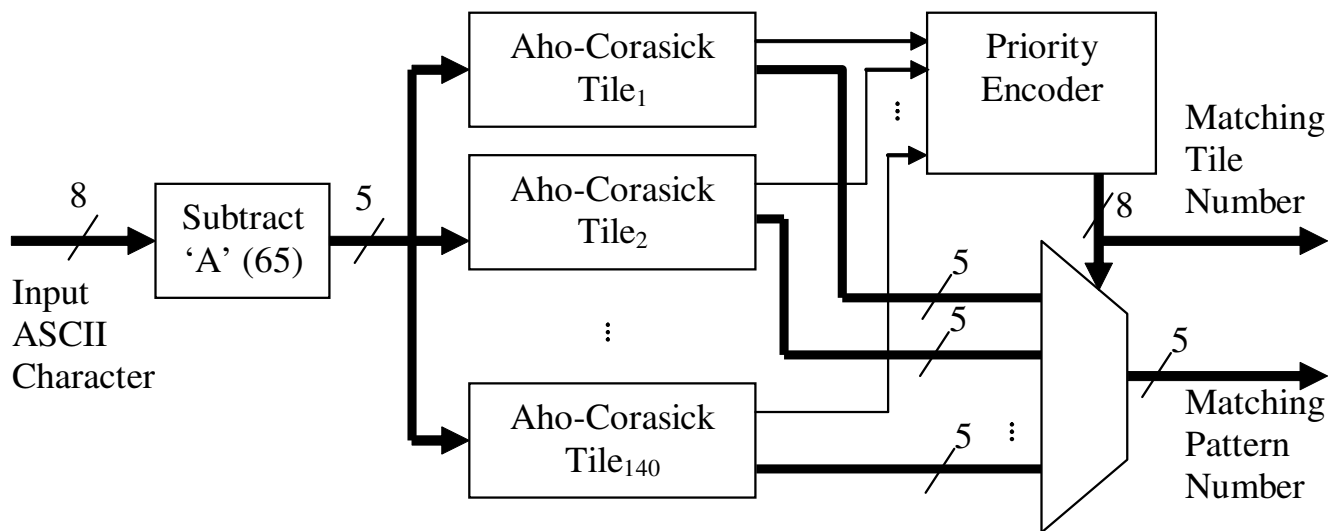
8

Input ASCII Character

Subtract 'A' (65)

5

Aho-Corasick $Tile_1$

Aho-Corasick $Tile_2$

⋮

Aho-Corasick $Tile_{140}$

Priority Encoder

⋮

8

Matching Tile Number

5

5

5

⋮

5

Matching Pattern Number